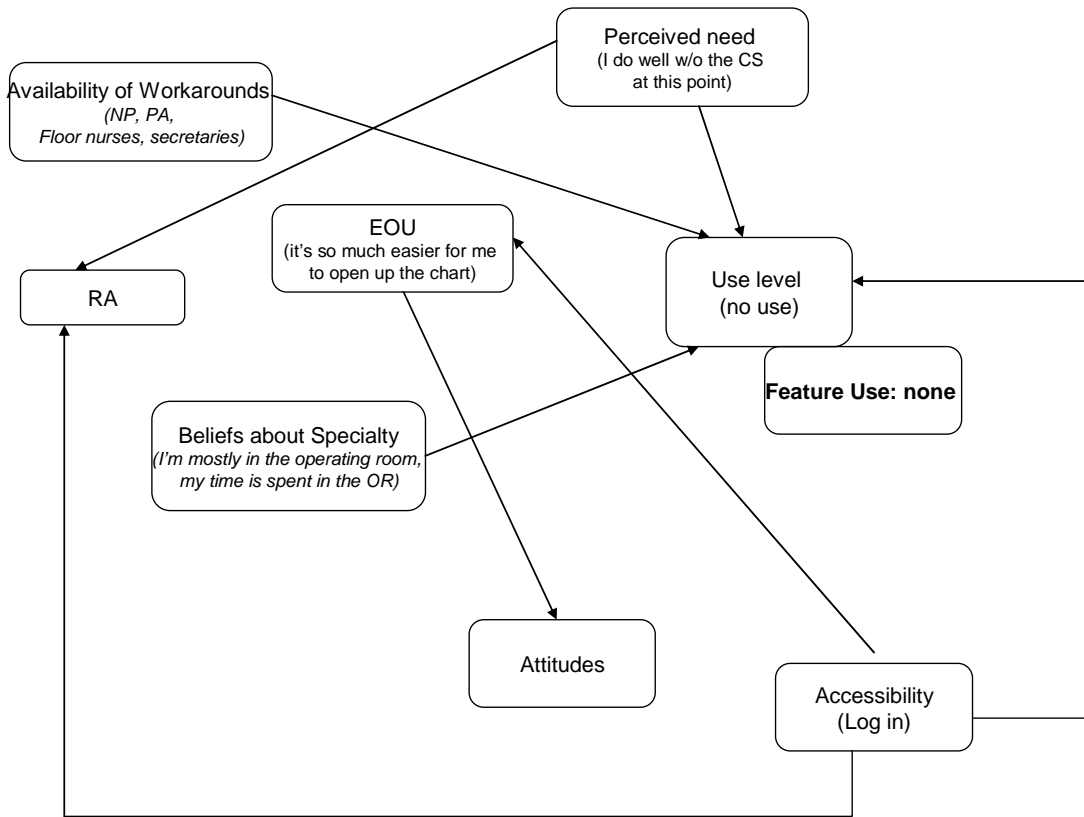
Perceived need
(I do well w/o the CS at this point)

Availability of Workarounds
(NP, PA, Floor nurses, secretaries)

EOU
(it's so much easier for me to open up the chart)

Use level
(no use)

RA

Feature Use: none

Beliefs about Specialty
(I'm mostly in the operating room, my time is spent in the OR)

Attitudes

Accessibility
(Log in)